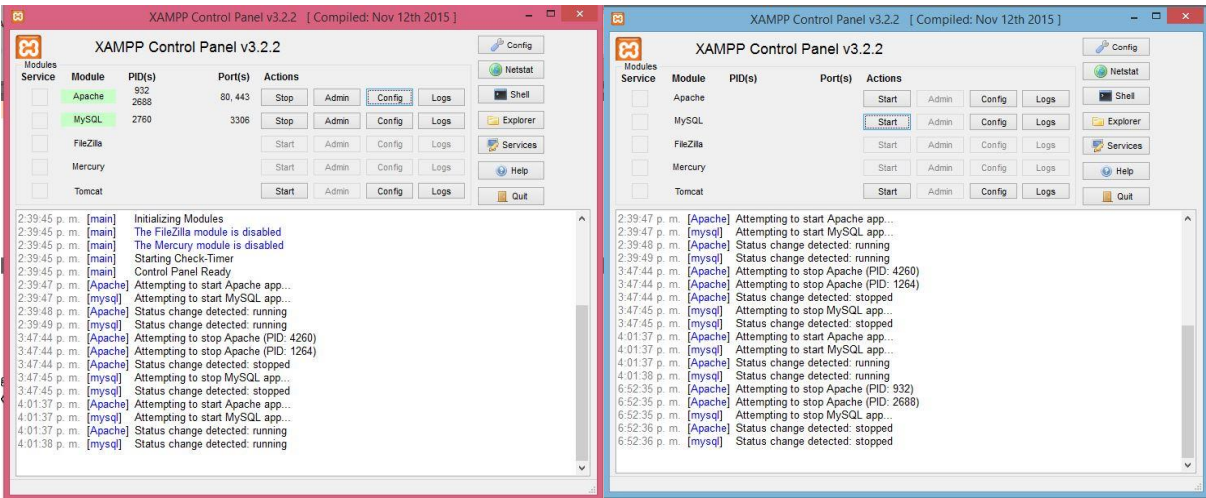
XAMPP Control Panel v3.2.2 [ Compiled: Nov 12th 2015 ]

XAMPP Control Panel v3.2.2

Modules

| Service | Module | PID(s) | Port(s) | Actions | | | |
|---|---|---|---|---|---|---|---|
| | Apache | 932 2688 | 80, 443 | Stop | Admin | Config | Logs |
| | MySQL | 2760 | 3306 | Stop | Admin | Config | Logs |
| | FileZilla | | | Start | Admin | Config | Logs |
| | Mercury | | | Start | Admin | Config | Logs |
| | Tomcat | | | Start | Admin | Config | Logs |

Config
Netstat
Shell
Explorer
Services
Help
Quit

2:39:45 p. m. [main] Initializing Modules
2:39:45 p. m. [main] The FileZilla module is disabled
2:39:45 p. m. [main] The Mercury module is disabled
2:39:45 p. m. [main] Starting Check-Timer
2:39:45 p. m. [main] Control Panel Ready
2:39:47 p. m. [Apache] Attempting to start Apache app...
2:39:47 p. m. [mysql] Attempting to start MySQL app...
2:39:48 p. m. [Apache] Status change detected: running
2:39:49 p. m. [mysql] Status change detected: running
3:47:44 p. m. [Apache] Attempting to stop Apache (PID: 4260)
3:47:44 p. m. [Apache] Attempting to stop Apache (PID: 1264)
3:47:44 p. m. [Apache] Status change detected: stopped
3:47:45 p. m. [mysql] Attempting to stop MySQL app...
3:47:45 p. m. [mysql] Status change detected: stopped
4:01:37 p. m. [Apache] Attempting to start Apache app...
4:01:37 p. m. [mysql] Attempting to start MySQL app...
4:01:37 p. m. [Apache] Status change detected: running
4:01:38 p. m. [mysql] Status change detected: running

XAMPP Control Panel v3.2.2 [ Compiled: Nov 12th 2015 ]

XAMPP Control Panel v3.2.2

Modules

| Service | Module | PID(s) | Port(s) | Actions | | | |
|---|---|---|---|---|---|---|---|
| | Apache | | | Start | Admin | Config | Logs |
| | MySQL | | | Start | Admin | Config | Logs |
| | FileZilla | | | Start | Admin | Config | Logs |
| | Mercury | | | Start | Admin | Config | Logs |
| | Tomcat | | | Start | Admin | Config | Logs |

Config
Netstat
Shell
Explorer
Services
Help
Quit

2:39:47 p. m. [Apache] Attempting to start Apache app...
2:39:47 p. m. [mysql] Attempting to start MySQL app...
2:39:48 p. m. [Apache] Status change detected: running
2:39:49 p. m. [mysql] Status change detected: running
3:47:44 p. m. [Apache] Attempting to stop Apache (PID: 4260)
3:47:44 p. m. [Apache] Attempting to stop Apache (PID: 1264)
3:47:44 p. m. [Apache] Status change detected: stopped
3:47:45 p. m. [mysql] Attempting to stop MySQL app...
3:47:45 p. m. [mysql] Status change detected: stopped
4:01:37 p. m. [Apache] Attempting to start Apache app...
4:01:37 p. m. [mysql] Attempting to start MySQL app...
4:01:37 p. m. [Apache] Status change detected: running
4:01:38 p. m. [mysql] Status change detected: running
6:52:35 p. m. [Apache] Attempting to stop Apache (PID: 932)
6:52:35 p. m. [Apache] Attempting to stop Apache (PID: 2688)
6:52:35 p. m. [mysql] Attempting to stop MySQL app...
6:52:36 p. m. [Apache] Status change detected: stopped
6:52:36 p. m. [mysql] Status change detected: stopped